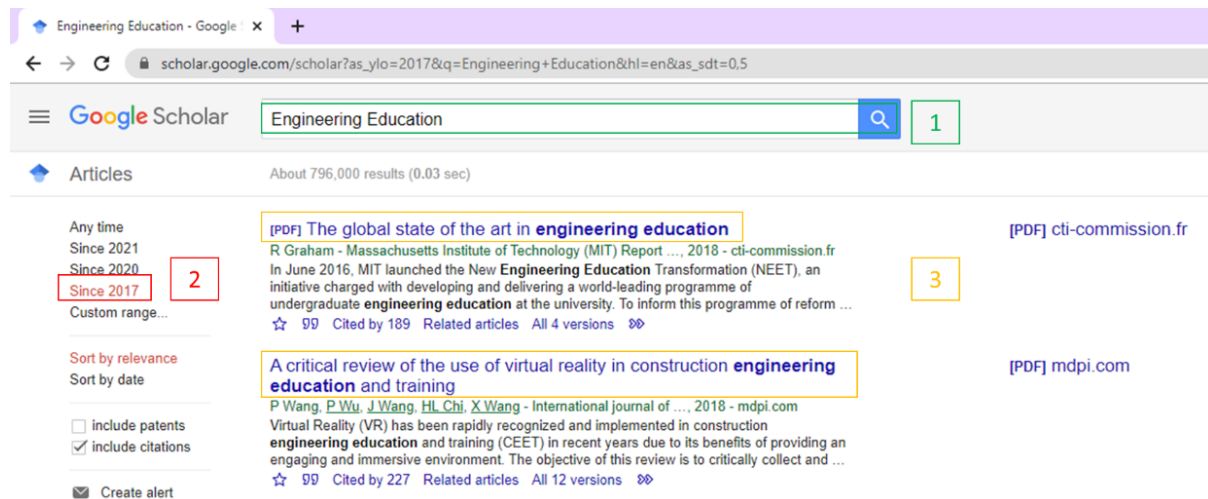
Engineering Education - Google S ×  +

scholar.google.com/scholar?as_ylo=2017&q=Engineering+Education&hl=en&as_sdt=0,5

Google Scholar

Engineering Education

1

Articles

About 796,000 results (0.03 sec)

Any time
Since 2021
Since 2020
Since 2017
Custom range...

2

Sort by relevance
Sort by date

include patents
include citations

Create alert

[PDF] The global state of the art in engineering education
R Graham - Massachusetts Institute of Technology (MIT) Report ..., 2018 - cti-commission.fr
In June 2016, MIT launched the New Engineering Education Transformation (NEET), an initiative charged with developing and delivering a world-leading programme of undergraduate engineering education at the university. To inform this programme of reform ...
Cited by 189   Related articles   All 4 versions

[PDF] cti-commission.fr

3

A critical review of the use of virtual reality in construction engineering education and training
P Wang, P Wu, J Wang, HL Chi, X Wang - International journal of ..., 2018 - mdpi.com
Virtual Reality (VR) has been rapidly recognized and implemented in construction engineering education and training (CEET) in recent years due to its benefits of providing an engaging and immersive environment. The objective of this review is to critically collect and ...
Cited by 227   Related articles   All 12 versions

[PDF] mdpi.com